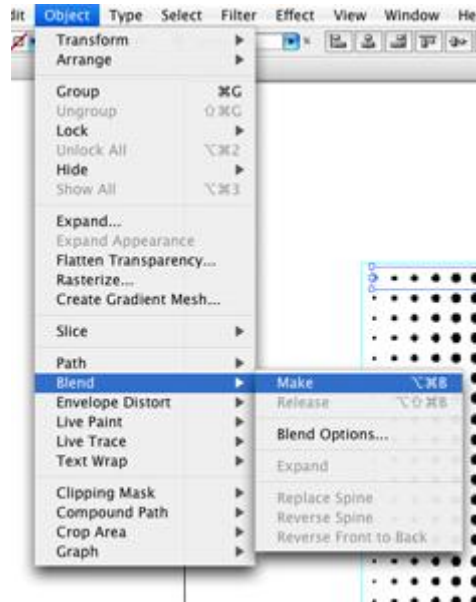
dit Object Type Select Filter Effect View Window He

Transform
Arrange

Group ⌘G
Ungroup ⇧⌘G
Lock
Unlock All ⌥⌘2
Hide
Show All ⌥⌘3

Expand...
Expand Appearance
Flatten Transparency...
Rasterize...
Create Gradient Mesh...

Slice

Path
Blend
Envelope Distort
Live Paint
Live Trace
Text Wrap

Clipping Mask
Compound Path
Crop Area
Graph

Make ⌥⌘B
Release ⌥⇧⌘B

Blend Options...

Expand

Replace Spine
Reverse Spine
Reverse Front to Back